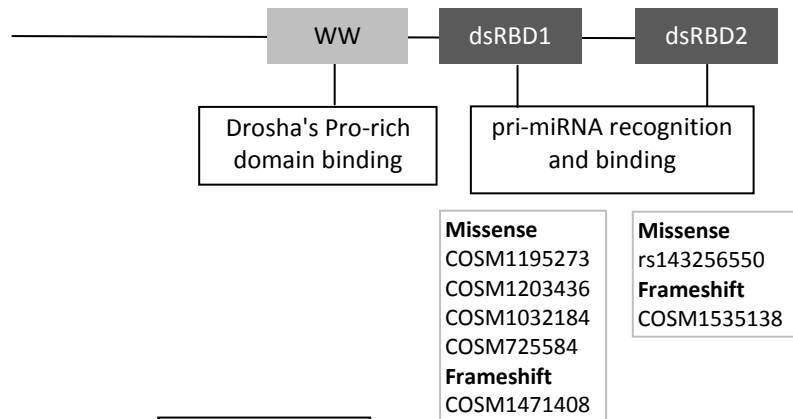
WW

dsRBD1

dsRBD2

Drosha's Pro-rich domain binding

pri-miRNA recognition and binding

Missense
COSM1195273
COSM1203436
COSM1032184
COSM725584
Frameshift
COSM1471408

Missense
rs143256550
Frameshift
COSM1535138